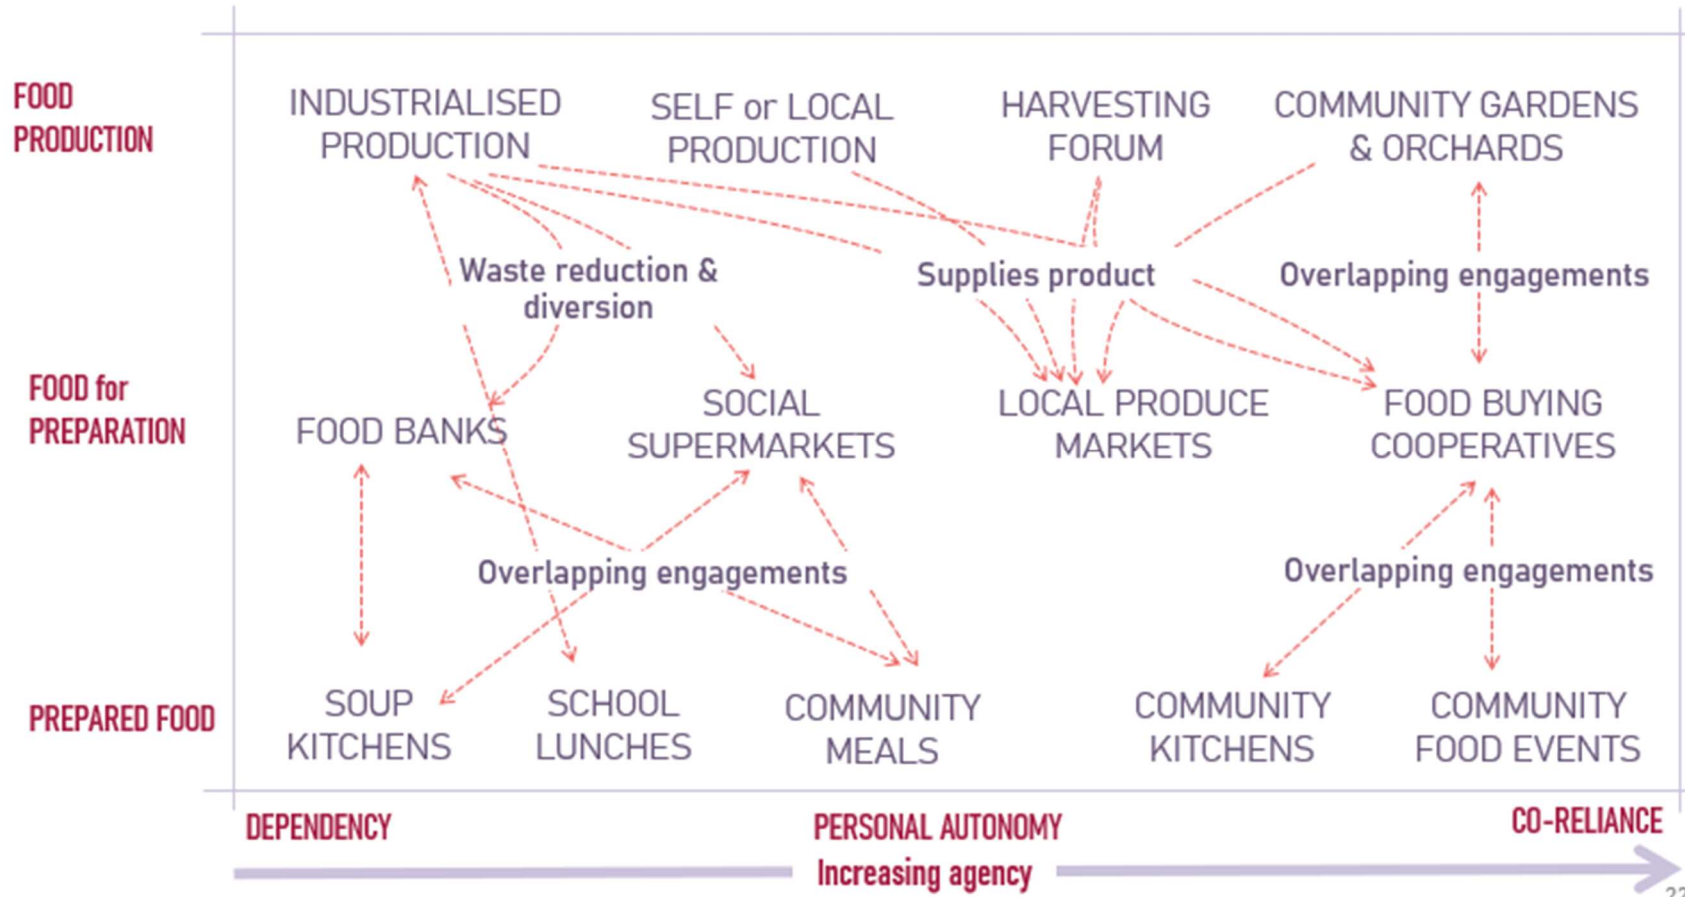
FOOD PRODUCTION

INDUSTRIALISED PRODUCTION

SELF or LOCAL PRODUCTION

HARVESTING FORUM

COMMUNITY GARDENS & ORCHARDS

Waste reduction & diversion

Supplies product

Overlapping engagements

FOOD for PREPARATION

FOOD BANKS

SOCIAL SUPERMARKETS

LOCAL PRODUCE MARKETS

FOOD BUYING COOPERATIVES

Overlapping engagements

Overlapping engagements

PREPARED FOOD

SOUP KITCHENS

SCHOOL LUNCHES

COMMUNITY MEALS

COMMUNITY KITCHENS

COMMUNITY FOOD EVENTS

DEPENDENCY

PERSONAL AUTONOMY

CO-RELIANCE

Increasing agency